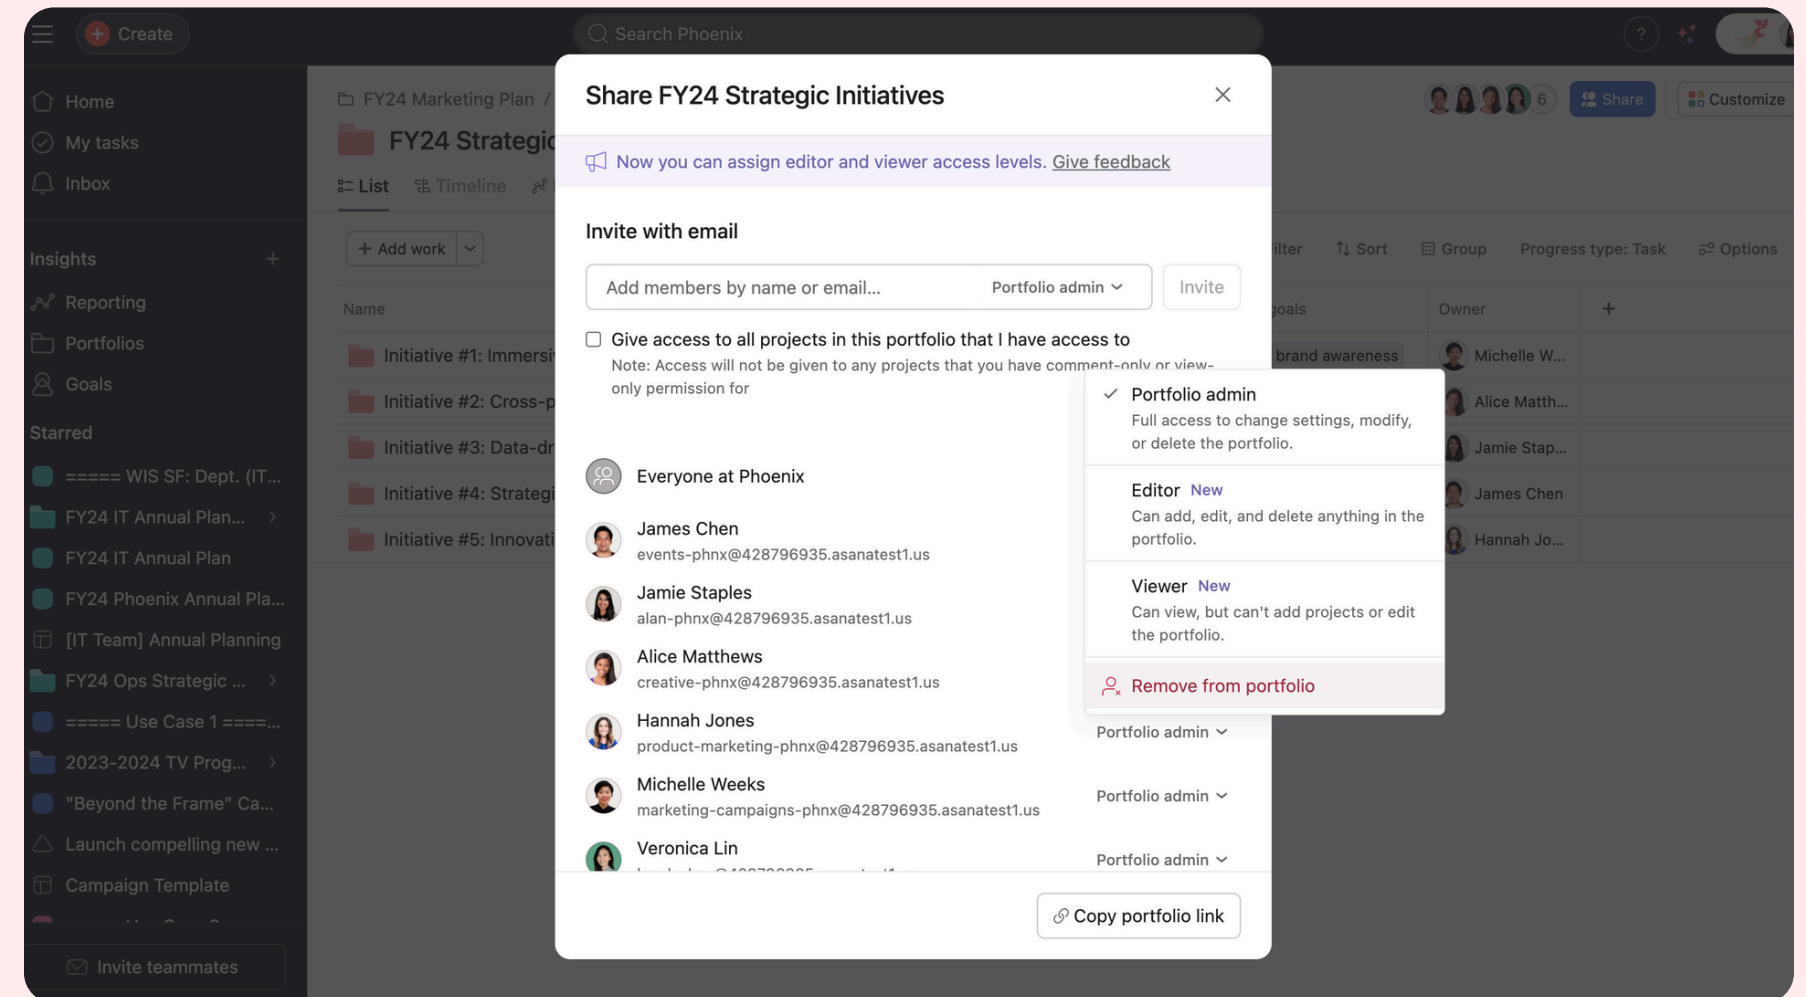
Create

Search Phoenix

Home
My tasks
Inbox

Insights
Reporting
Portfolios
Goals

Starred
===== WIS SF: Dept. (IT...
FY24 IT Annual Plan...
FY24 IT Annual Plan
FY24 Phoenix Annual Pla...
[IT Team] Annual Planning
FY24 Ops Strategic ...
===== Use Case 1 ====...
2023-2024 TV Prog...
"Beyond the Frame" Ca...
Launch compelling new ...
Campaign Template

Invite teammates

FY24 Marketing Plan /
FY24 Strategic
List Timeline
Add work
Name
Initiative #1: Immersi
Initiative #2: Cross-p
Initiative #3: Data-dr
Initiative #4: Strategi
Initiative #5: Innovati

6 Share Customize
Filter Sort Group Progress type: Task Options
goals Owner
brand awareness Michelle W...
Alice Matth...
Jamie Stap...
James Chen
Hannah Jo...

Share FY24 Strategic Initiatives

Now you can assign editor and viewer access levels. Give feedback

Invite with email

Add members by name or email... Portfolio admin Invite

Give access to all projects in this portfolio that I have access to
Note: Access will not be given to any projects that you have comment-only or view-only permission for

Everyone at Phoenix

James Chen
events-phnx@428796935.asanatest1.us

Jamie Staples
alan-phnx@428796935.asanatest1.us

Alice Matthews
creative-phnx@428796935.asanatest1.us

Hannah Jones
product-marketing-phnx@428796935.asanatest1.us
Portfolio admin

Michelle Weeks
marketing-campaigns-phnx@428796935.asanatest1.us
Portfolio admin

Veronica Lin
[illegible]
Portfolio admin

Portfolio admin
Full access to change settings, modify, or delete the portfolio.

Editor New
Can add, edit, and delete anything in the portfolio.

Viewer New
Can view, but can't add projects or edit the portfolio.

Remove from portfolio

Copy portfolio link